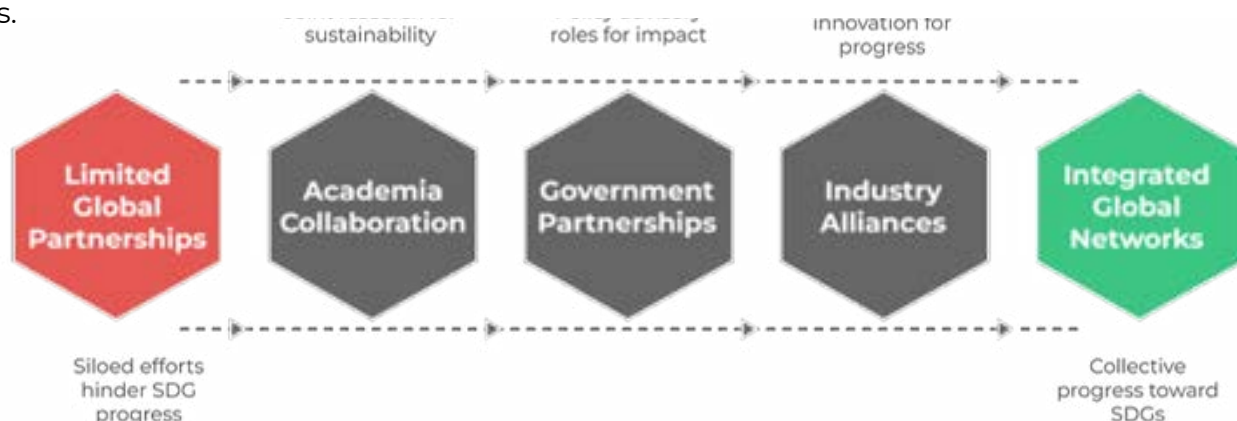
s.

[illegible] sustainability

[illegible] roles for impact

innovation for progress

Limited Global Partnerships

Academia Collaboration

Government Partnerships

Industry Alliances

Integrated Global Networks

Siloed efforts hinder SDG progress

Collective progress toward SDGs